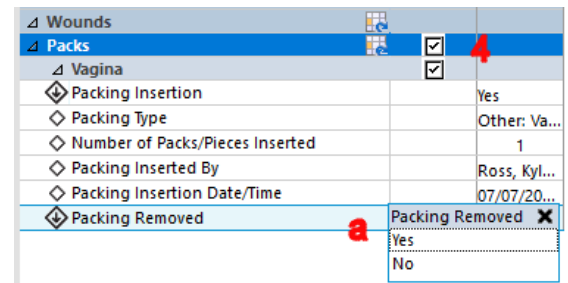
⊿ Wounds
⊿ Packs
4
⊿ Vagina
Packing Insertion | Yes
Packing Type | Other: Va...
Number of Packs/Pieces Inserted | 1
Packing Inserted By | Ross, Kyl...
Packing Insertion Date/Time | 07/07/20...
Packing Removed
a
Packing Removed ✖
Yes
No